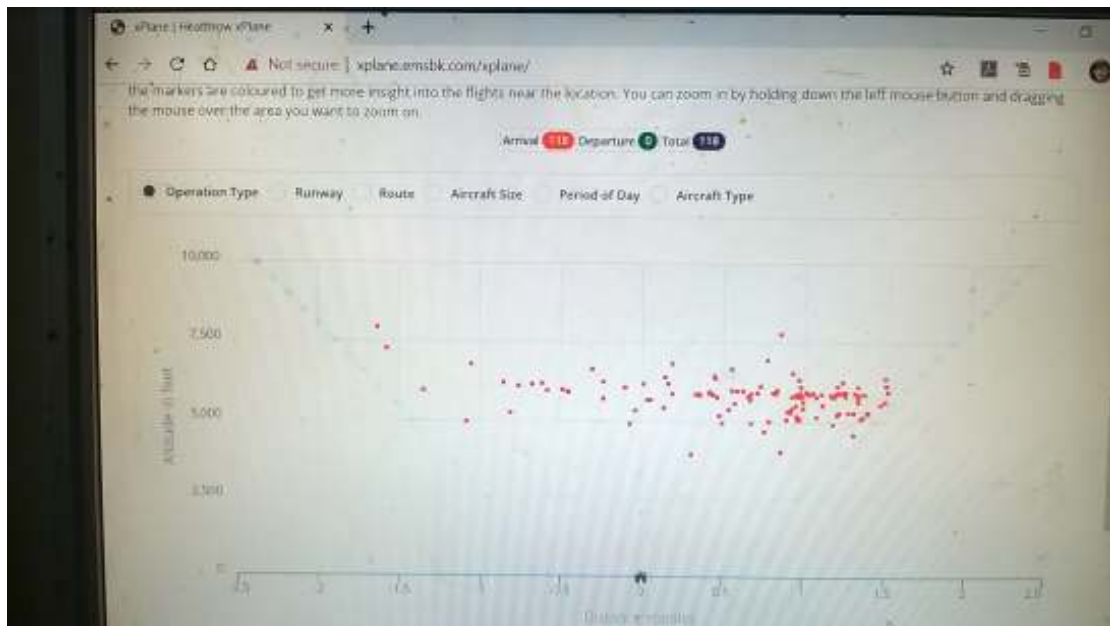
xPlane | Heathrow xPlane

Not secure | xplane.emsbk.com/xplane/

the markers are coloured to get more insight into the flights near the location. You can zoom in by holding down the left mouse button and dragging the mouse over the area you want to zoom on.

Arrival 118 Departure 0 Total 118

Operation Type Runway Route Aircraft Size Period of Day Aircraft Type

10,000

7,500

5,000

2,500

0

Altitude in feet

-2.5 -2 -1.5 -1 -0.5 0 0.5 1 1.5 2 2.5

Distance in miles